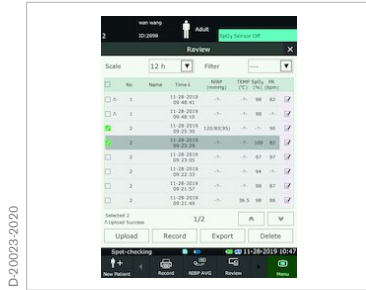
2
wan wang
ID:2698
Adult
$SpO_2$ Sensor Off

Review

Scale 12 h
Filter ----

| | No. | Name | Time↓ | NIBP (mmHg) | TEMP (°C) | $SpO_2$ (%) | PR (bpm) | |
|---|---|---|---|---|---|---|---|---|
| | 1 | | 11-28-2019 09:48:41 | -/- | -.- | 98 | 82 | |
| | 1 | | 11-28-2019 09:48:10 | -/- | -.- | 98 | 82 | |
| | 2 | | 11-28-2019 09:25:30 | 120/83(95) | -.- | -.- | 90 | |
| | 2 | | 11-28-2019 09:23:26 | -/- | -.- | 100 | 82 | |
| | 2 | | 11-28-2019 09:23:05 | -/- | -.- | 87 | 97 | |
| | 2 | | 11-28-2019 09:22:53 | -/- | -.- | 94 | -- | |
| | 2 | | 11-28-2019 09:22:39 | -/- | -.- | 98 | 87 | |
| | 2 | | 11-28-2019 09:21:49 | -/- | 36.5 | 98 | 86 | |

Selected 2
Upload Success

1/2

Upload Record Export Delete

Spot-checking
11-28-2019 10:47

New Patient Record NIBP AVG Review Menu

D-20023-2020